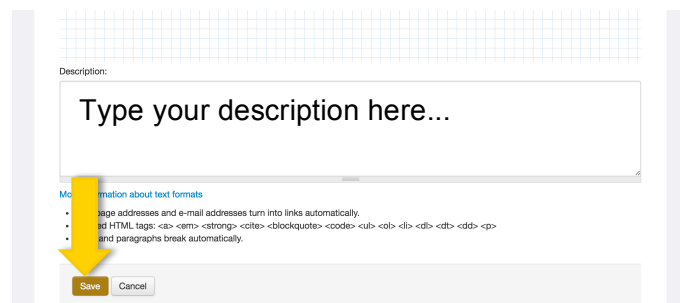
Description:

Type your description here...

Mo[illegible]rmation about text formats

- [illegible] page addresses and e-mail addresses turn into links automatically.
- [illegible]ed HTML tags: <a> <em> <strong> <cite> <blockquote> <code> <ul> <ol> <li> <dl> <dt> <dd> <p>
- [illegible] and paragraphs break automatically.

Save Cancel